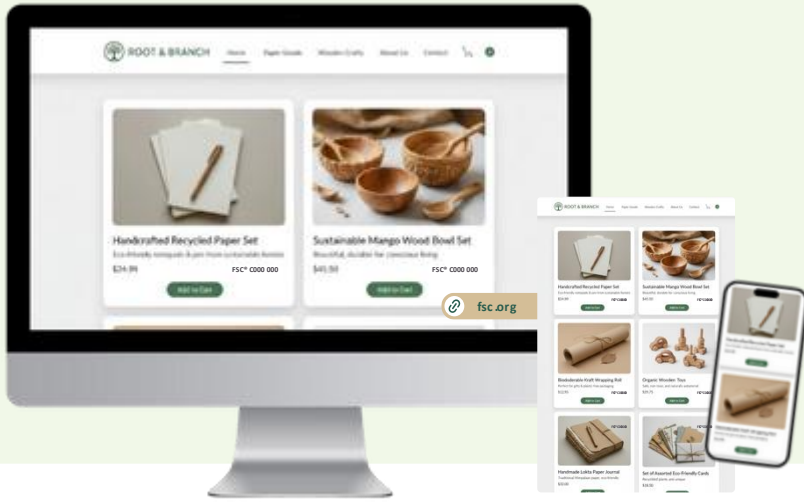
ROOT & BRANCH Home Paper Goods Wooden Crafts About Us Contact

Handcrafted Recycled Paper Set
Eco-friendly notepads & pen from sustainable forests
$24.99 FSC® C000 000
Add to Cart

Sustainable Mango Wood Bowl Set
Beautiful, durable for conscious living
$45.50 FSC® C000 000
Add to Cart

fsc.org

ROOT & BRANCH Home Paper Goods Wooden Crafts About Us Contact

Handcrafted Recycled Paper Set
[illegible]
Add to Cart

Sustainable Mango Wood Bowl Set
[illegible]
Add to Cart

Biodegradable Kraft Wrapping Roll
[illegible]
Add to Cart

Organic Wooden Toys
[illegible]
Add to Cart

Handmade Lokta Paper Journal
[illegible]

Set of Assorted Eco-Friendly Cards
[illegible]

Handcrafted Recycled Paper Set
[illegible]